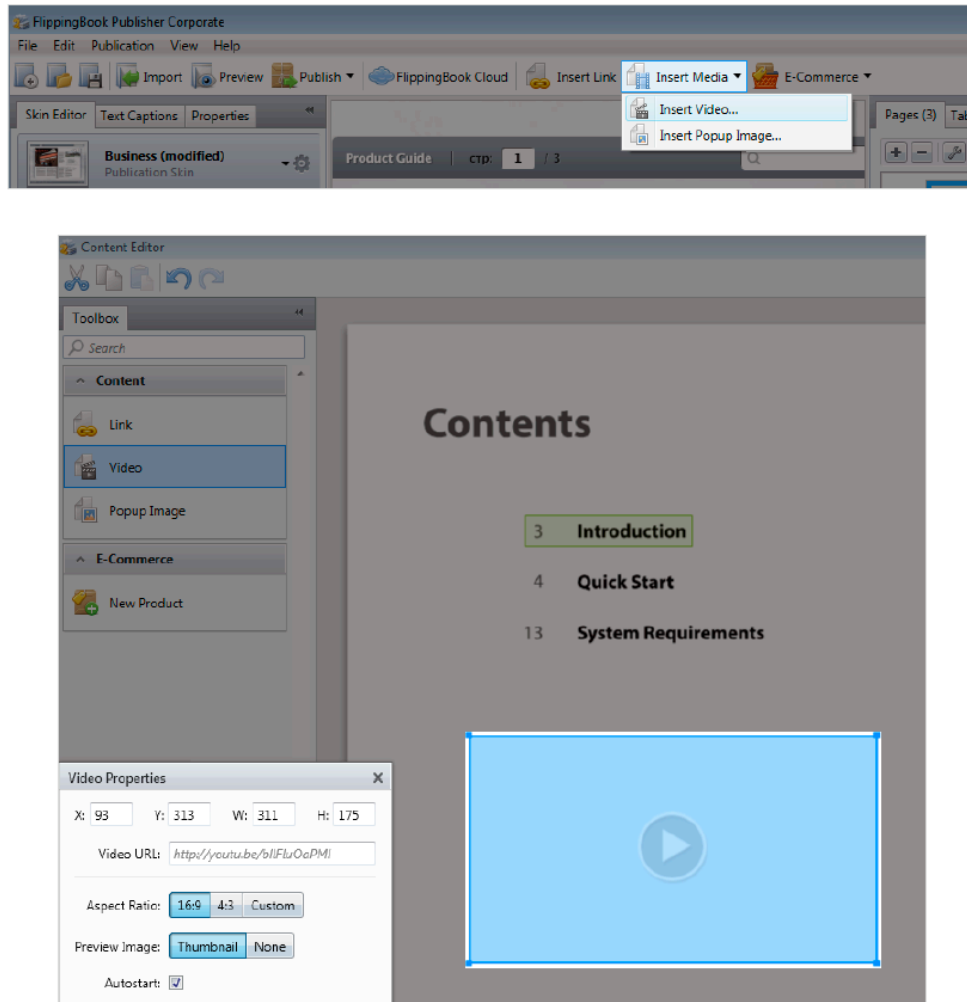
FlippingBook Publisher Corporate

File Edit Publication View Help

Import Preview Publish FlippingBook Cloud Insert Link Insert Media E-Commerce

Insert Video...
Insert Popup Image...

Skin Editor Text Captions Properties

Business (modified)
Publication Skin

Product Guide стр: 1 / 3

Pages (3) Ta

Content Editor

Toolbox

Search

Content

Link

Video

Popup Image

E-Commerce

New Product

Contents

3 Introduction

4 Quick Start

13 System Requirements

Video Properties

X: 93 Y: 313 W: 311 H: 175

Video URL: http://youtu.be/bIlFluOcPMI

Aspect Ratio: 16:9 4:3 Custom

Preview Image: Thumbnail None

Autostart: